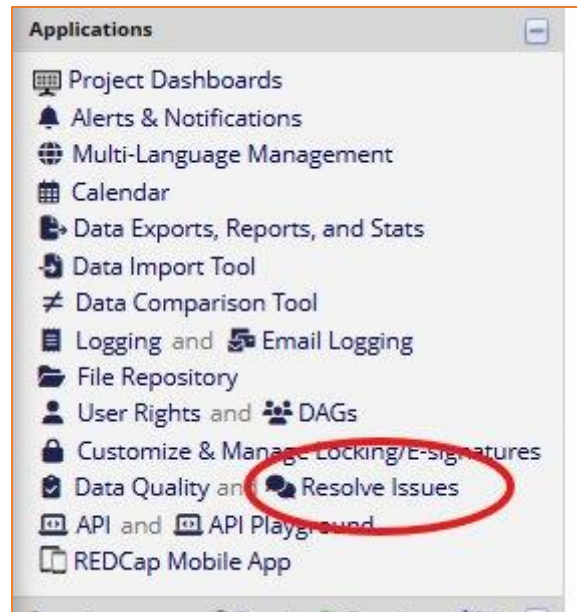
Applications

Project Dashboards
Alerts & Notifications
Multi-Language Management
Calendar
Data Exports, Reports, and Stats
Data Import Tool
≠ Data Comparison Tool
Logging and Email Logging
File Repository
User Rights and DAGs
Customize & Manage Locking/E-signatures
Data Quality and Resolve Issues
API and API Playground
REDCap Mobile App